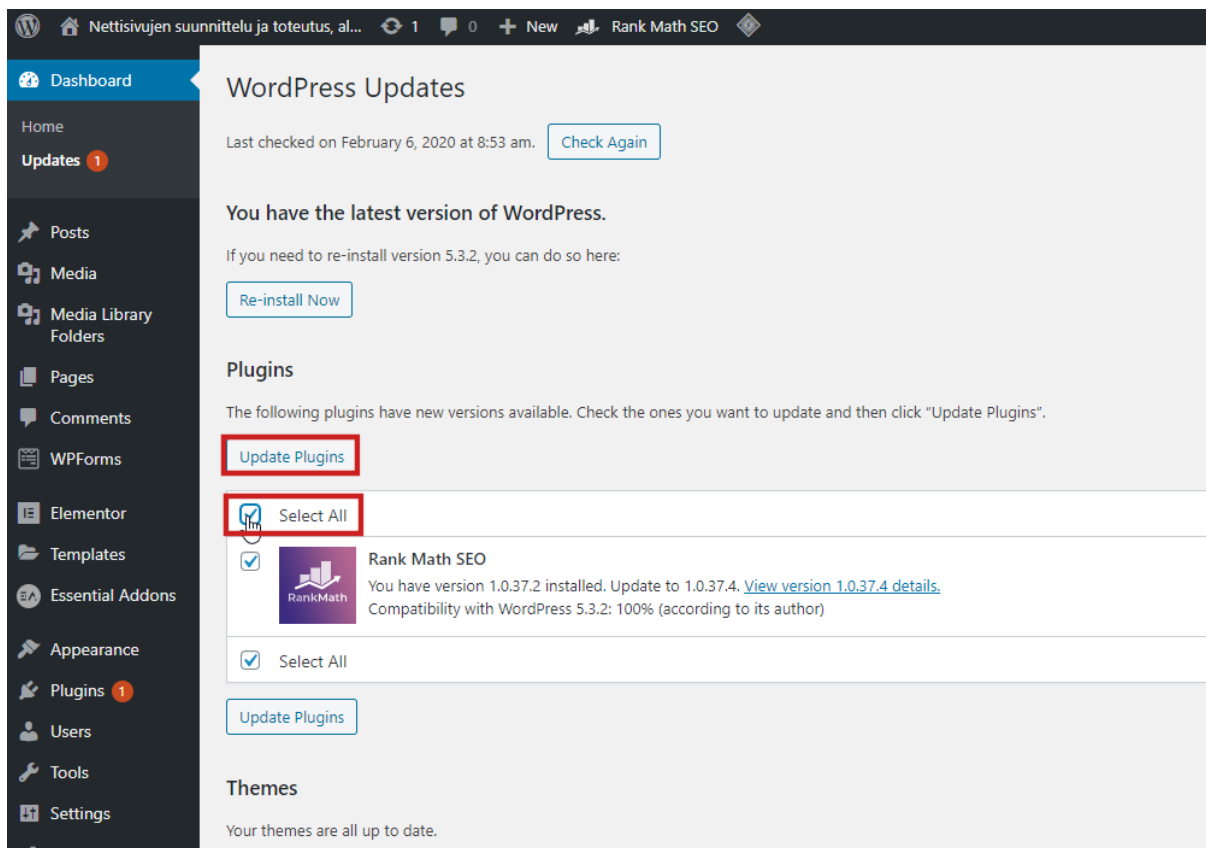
Nettisivujen suunnittelu ja toteutus, al... 1 0 New Rank Math SEO

Dashboard

Home

Updates 1

Posts

Media

Media Library Folders

Pages

Comments

WPForms

Elementor

Templates

Essential Addons

Appearance

Plugins 1

Users

Tools

Settings

WordPress Updates

Last checked on February 6, 2020 at 8:53 am. Check Again

You have the latest version of WordPress.

If you need to re-install version 5.3.2, you can do so here:

Re-install Now

Plugins

The following plugins have new versions available. Check the ones you want to update and then click “Update Plugins”.

Update Plugins

Select All

Rank Math SEO

RankMath

You have version 1.0.37.2 installed. Update to 1.0.37.4. View version 1.0.37.4 details.

Compatibility with WordPress 5.3.2: 100% (according to its author)

Select All

Update Plugins

Themes

Your themes are all up to date.